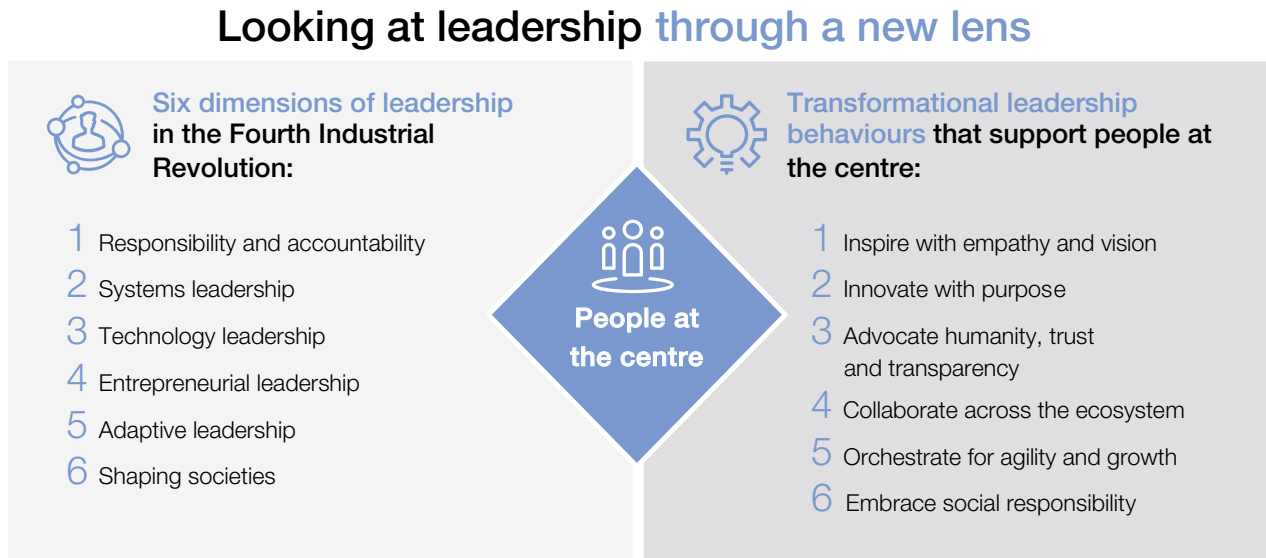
Looking at leadership through a new lens

Six dimensions of leadership in the Fourth Industrial Revolution:

1 Responsibility and accountability
2 Systems leadership
3 Technology leadership
4 Entrepreneurial leadership
5 Adaptive leadership
6 Shaping societies

People at the centre

Transformational leadership behaviours that support people at the centre:

1 Inspire with empathy and vision
2 Innovate with purpose
3 Advocate humanity, trust and transparency
4 Collaborate across the ecosystem
5 Orchestrate for agility and growth
6 Embrace social responsibility